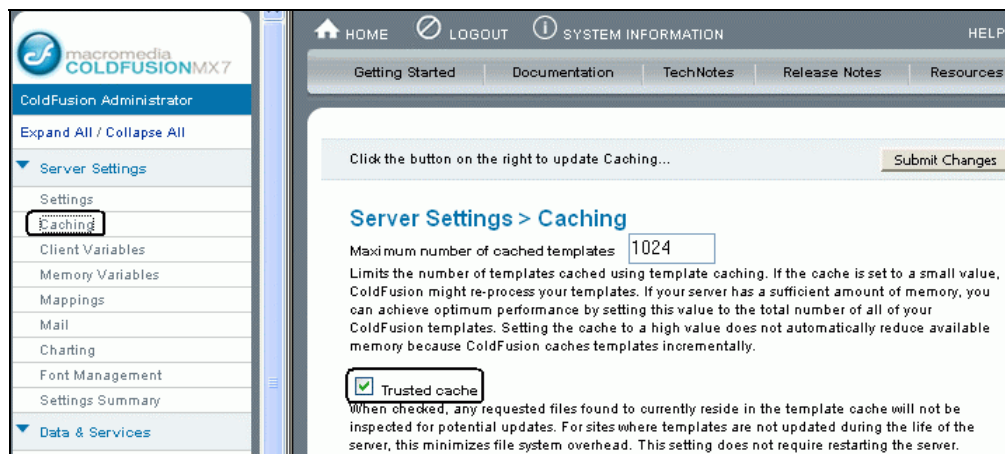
macromedia
COLDFUSIONMX7

ColdFusion Administrator

Expand All / Collapse All

Server Settings

Settings
Caching
Client Variables
Memory Variables
Mappings
Mail
Charting
Font Management
Settings Summary

Data & Services

HOME LOGOUT SYSTEM INFORMATION HELP

Getting Started | Documentation | TechNotes | Release Notes | Resources

Click the button on the right to update Caching...

Submit Changes

Server Settings > Caching

Maximum number of cached templates 1024

Limits the number of templates cached using template caching. If the cache is set to a small value, ColdFusion might re-process your templates. If your server has a sufficient amount of memory, you can achieve optimum performance by setting this value to the total number of all of your ColdFusion templates. Setting the cache to a high value does not automatically reduce available memory because ColdFusion caches templates incrementally.

Trusted cache

When checked, any requested files found to currently reside in the template cache will not be inspected for potential updates. For sites where templates are not updated during the life of the server, this minimizes file system overhead. This setting does not require restarting the server.